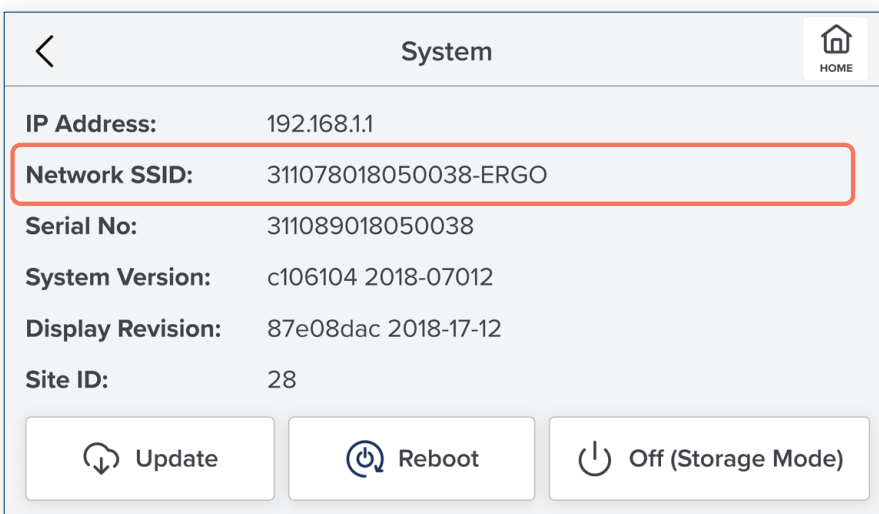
System

HOME

IP Address: 192.168.1.1

Network SSID: 311078018050038-ERGO

Serial No: 311089018050038

System Version: c106104 2018-07012

Display Revision: 87e08dac 2018-17-12

Site ID: 28

Update

Reboot

Off (Storage Mode)